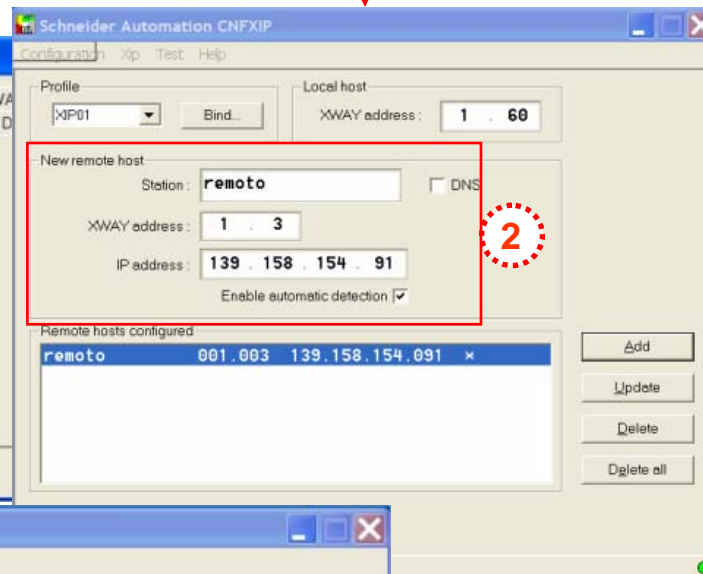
Schneider Automation CNFXIP

Configuration Xip Test Help

Profile
XIP01
Bind...

Local host
XWAY address : 1 . 60

New remote host
Station : remoto
DNS
XWAY address : 1 . 3
IP address : 139 . 158 . 154 . 91
Enable automatic detection ☑

2

Remote hosts configured

| remoto | 001.003 | 139.158.154.091 | × |
|---|---|---|---|

Add
Update
Delete
Delete all